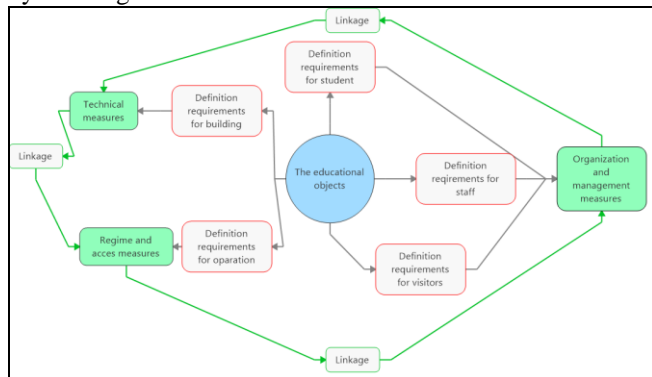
Linkage

Definition requirements for student

Technical measures

Definition requirements for building

Linkage

The educational objects

Definition reqirements for staff

Organization and management measures

Regime and acces measures

Definition requirements for oparation

Definition requirements for visitors

Linkage